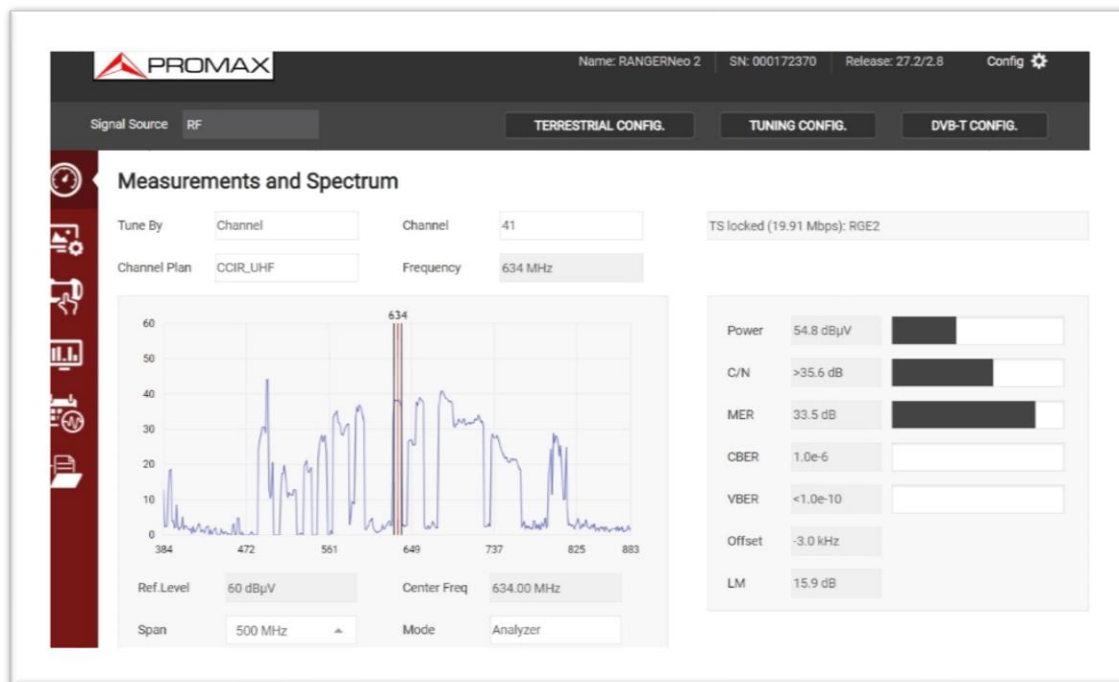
PROMAX

Name: RANGERNeo 2 | SN: 000172370 | Release: 27.2/2.8 | Config

Signal Source RF

TERRESTRIAL CONFIG. TUNING CONFIG. DVB-T CONFIG.

Measurements and Spectrum

Tune By Channel
Channel 41
TS locked (19.91 Mbps): RGE2
Channel Plan CCIR_UHF
Frequency 634 MHz

634
60
50
40
30
20
10
0
384 472 561 649 737 825 883

Power 54.8 dBµV
C/N >35.6 dB
MER 33.5 dB
CBER 1.0e-6
VBER <1.0e-10
Offset -3.0 kHz
LM 15.9 dB

Ref.Level 60 dBµV
Center Freq 634.00 MHz
Span 500 MHz
Mode Analyzer